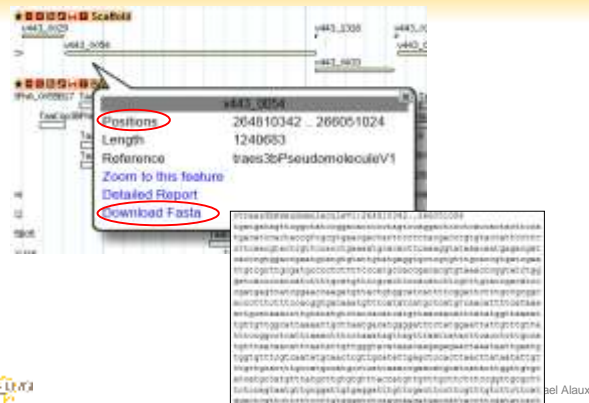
Scaffold

v443_0029

v443_0056

v443_3306

v443_0

v443_0403

v443_0056

Positions 264810342 .. 266051024

Length 1240683

Reference traes3bPseudomoleculeV1

Zoom to this feature

Detailed Report

Download Fasta

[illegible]

ael Alaux